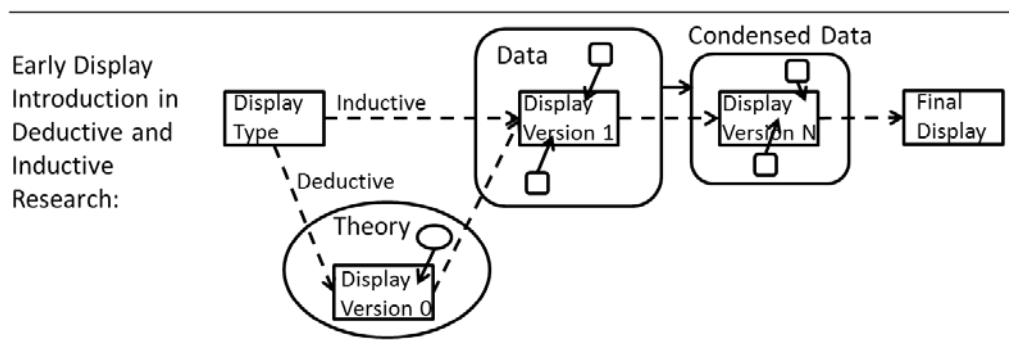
Early Display Introduction in Deductive and Inductive Research:

Display Type

Inductive

Deductive

Theory

Display Version 0

Data

Display Version 1

Condensed Data

Display Version N

Final Display